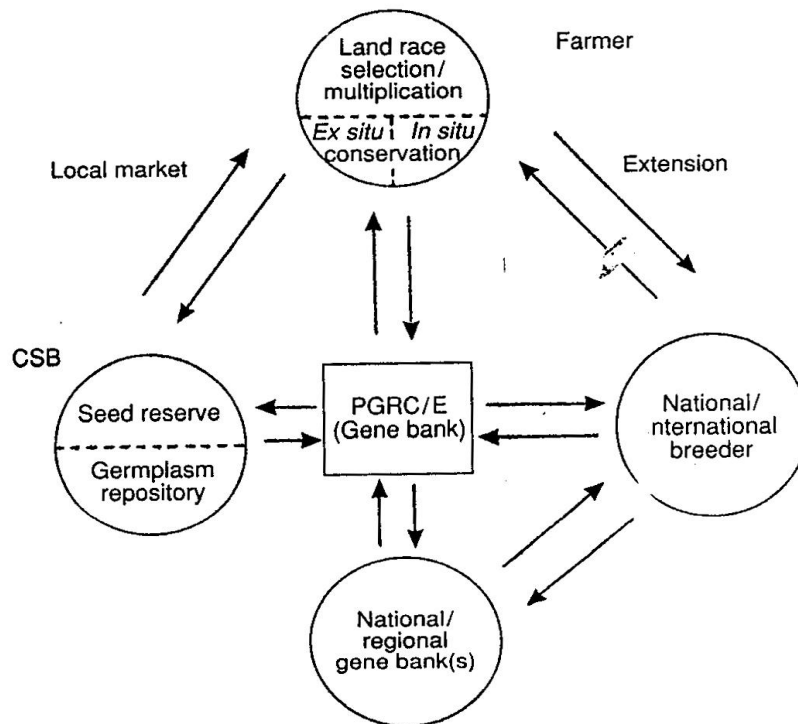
Land race selection/ multiplication

Ex situ

In situ

conservation

Farmer

Local market

Extension

CSB

Seed reserve

Germplasm repository

PGRC/E (Gene bank)

National/ nternational breeder

National/ regional gene bank(s)